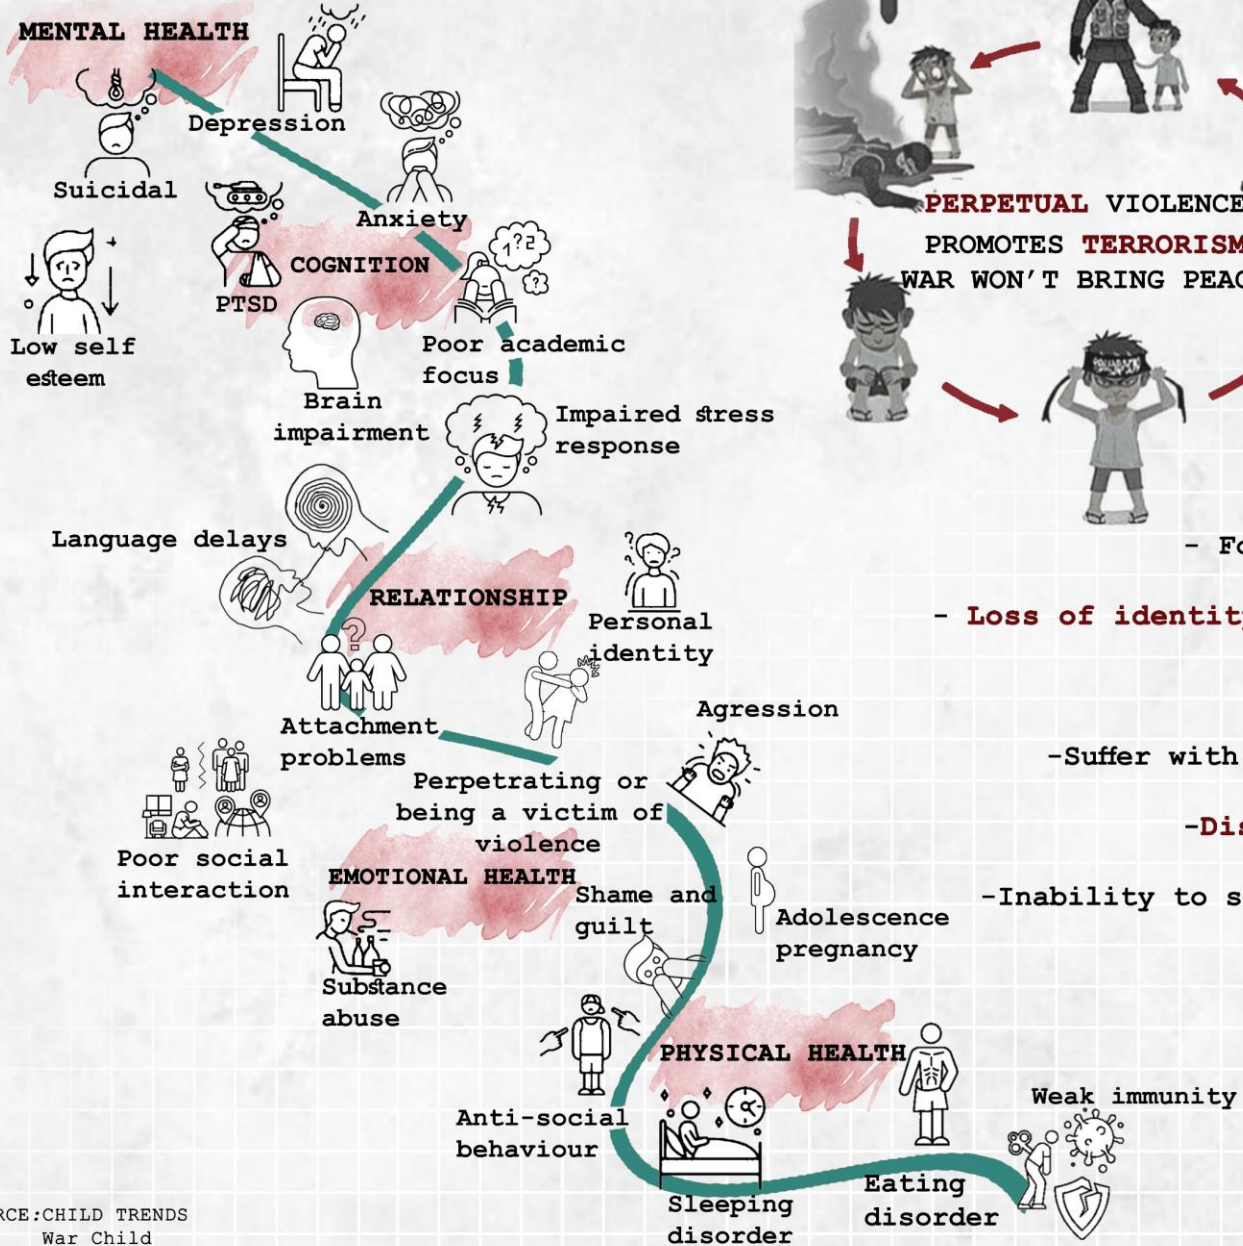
MENTAL HEALTH

Depression

Suicidal

Anxiety

COGNITION

PTSD

Low self esteem

Poor academic focus

Brain impairment

Impaired stress response

Language delays

RELATIONSHIP

Personal identity

Attachment problems

Agression

Perpetrating or being a victim of violence

Poor social interaction

EMOTIONAL HEALTH

Shame and guilt

Adolescence pregnancy

Substance abuse

PHYSICAL HEALTH

Anti-social behaviour

Weak immunity

Sleeping disorder

Eating disorder

RCE:CHILD TRENDS
War Child

PERPETUAL VIOLENCE
PROMOTES TERRORISM
WAR WON'T BRING PEAC

- Fo

- Loss of identit

-Suffer with

-Di

-Inability to s